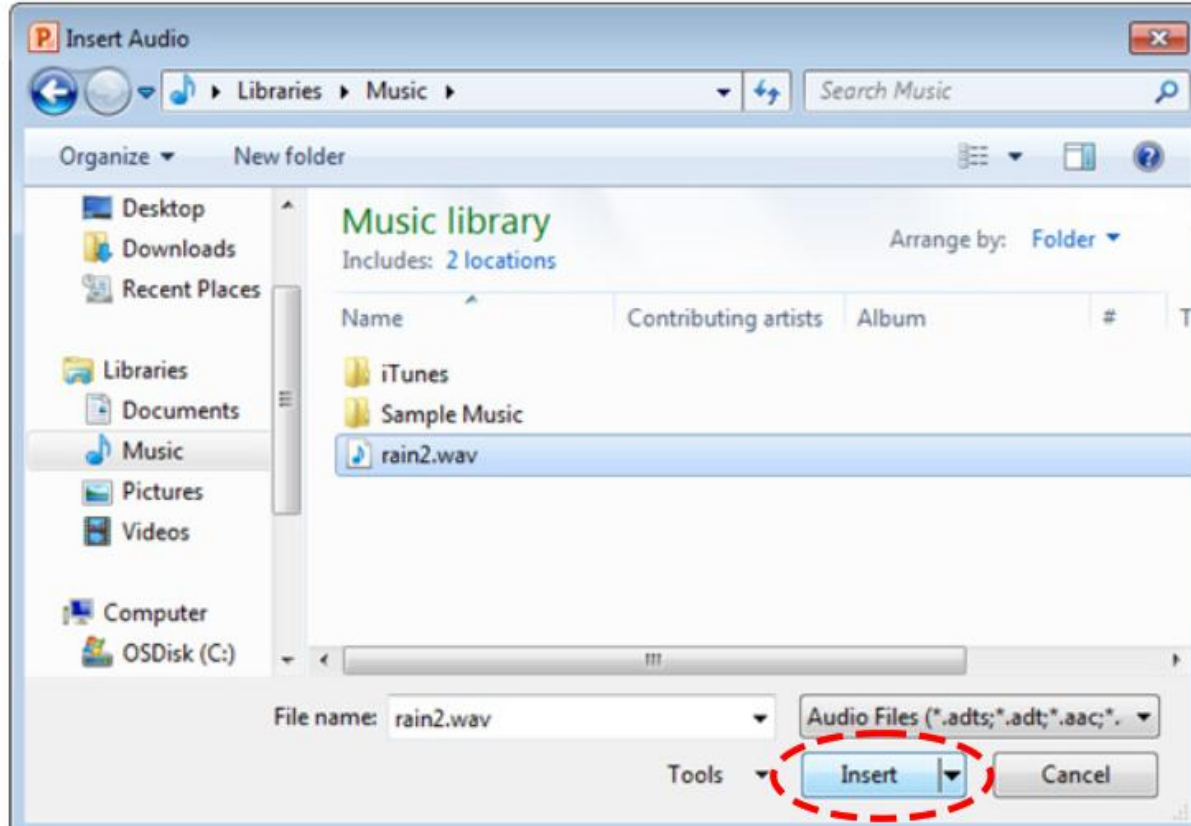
Insert Audio

Libraries ▸ Music ▸

Search Music

Organize ▾ New folder

Desktop
Downloads
Recent Places

Libraries
Documents
Music
Pictures
Videos

Computer
OSDisk (C:)

Music library
Includes: 2 locations

Arrange by: Folder ▾

| Name | Contributing artists | Album | # | T |
|---|---|---|---|---|
| iTunes | | | | |
| Sample Music | | | | |
| rain2.wav | | | | |

File name: rain2.wav

Audio Files (*.adts;*.adt;*.aac;*.

Tools ▾ Insert Cancel